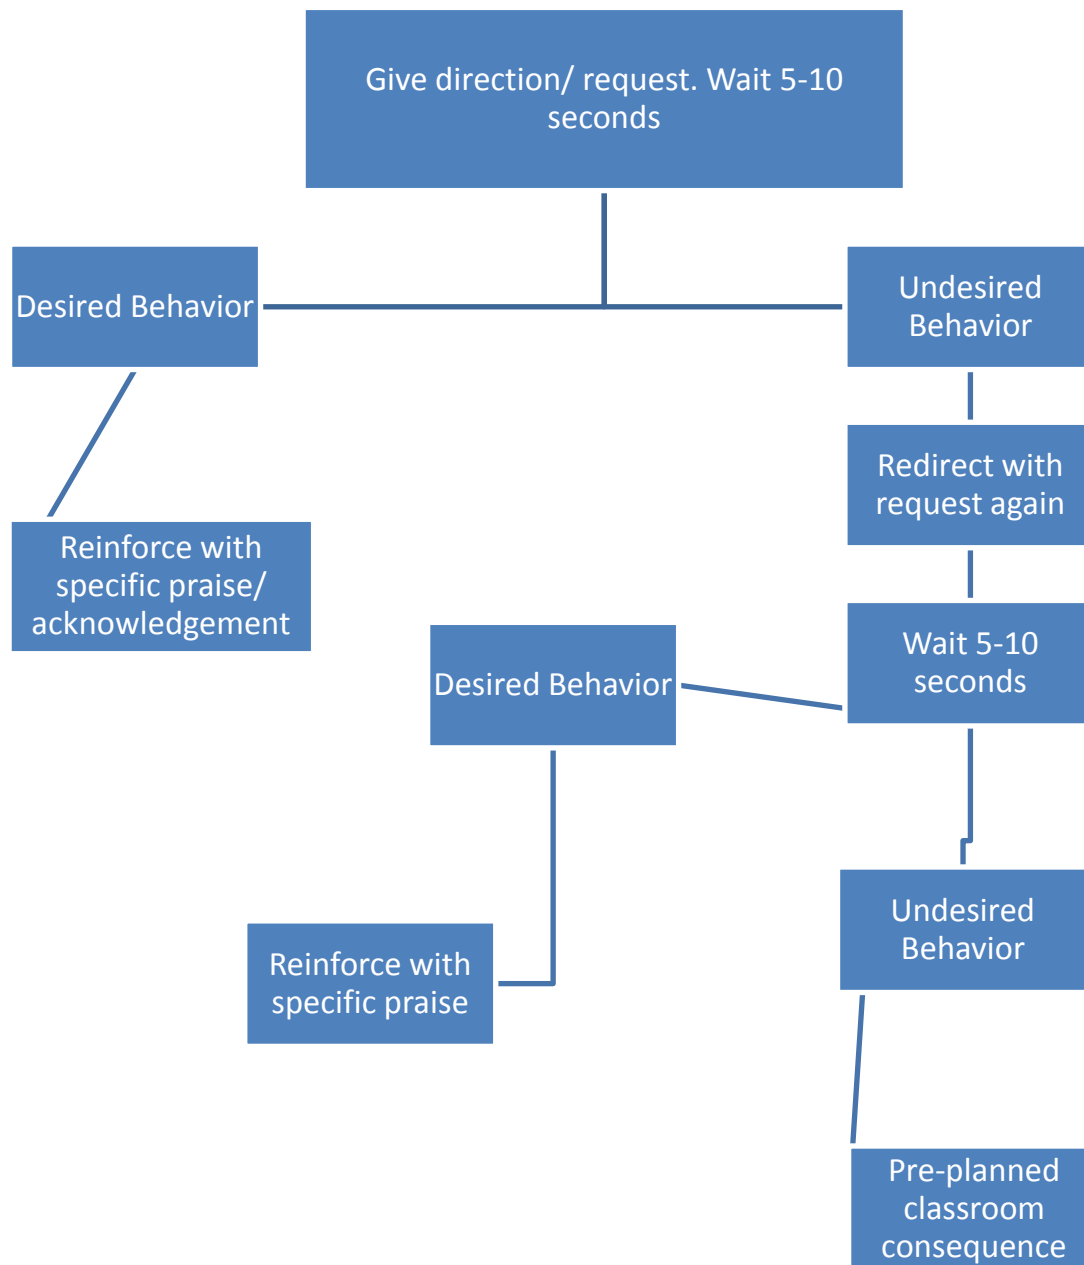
Give direction/ request. Wait 5-10 seconds

Desired Behavior

Undesired Behavior

Reinforce with specific praise/ acknowledgement

Redirect with request again

Desired Behavior

Wait 5-10 seconds

Reinforce with specific praise

Undesired Behavior

Pre-planned classroom consequence